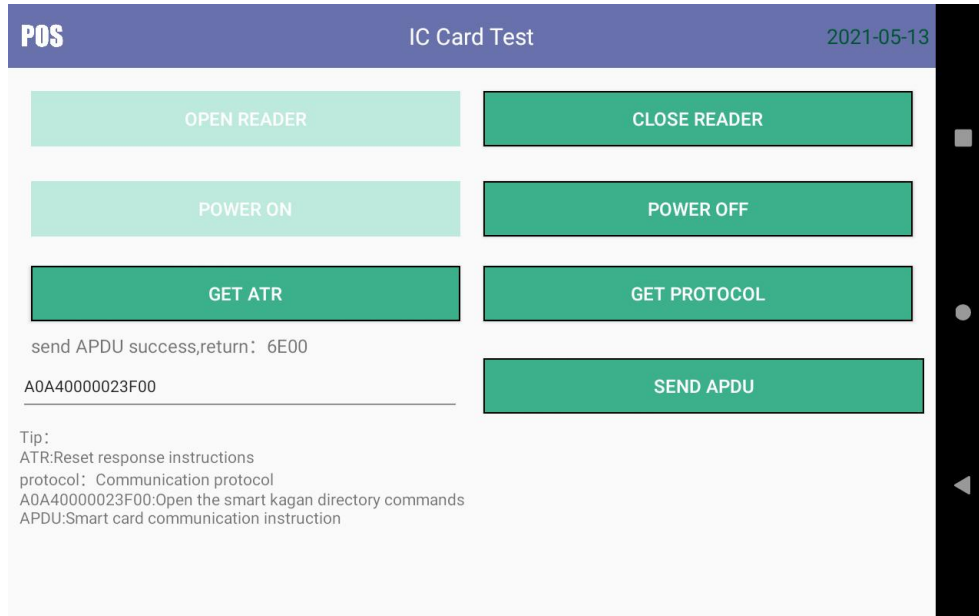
POS IC Card Test 2021-05-13

OPEN READER

CLOSE READER

POWER ON

POWER OFF

GET ATR

GET PROTOCOL

send APDU success,return：6E00

A0A40000023F00

SEND APDU

Tip：
ATR:Reset response instructions
protocol：Communication protocol
A0A40000023F00:Open the smart kagan directory commands
APDU:Smart card communication instruction